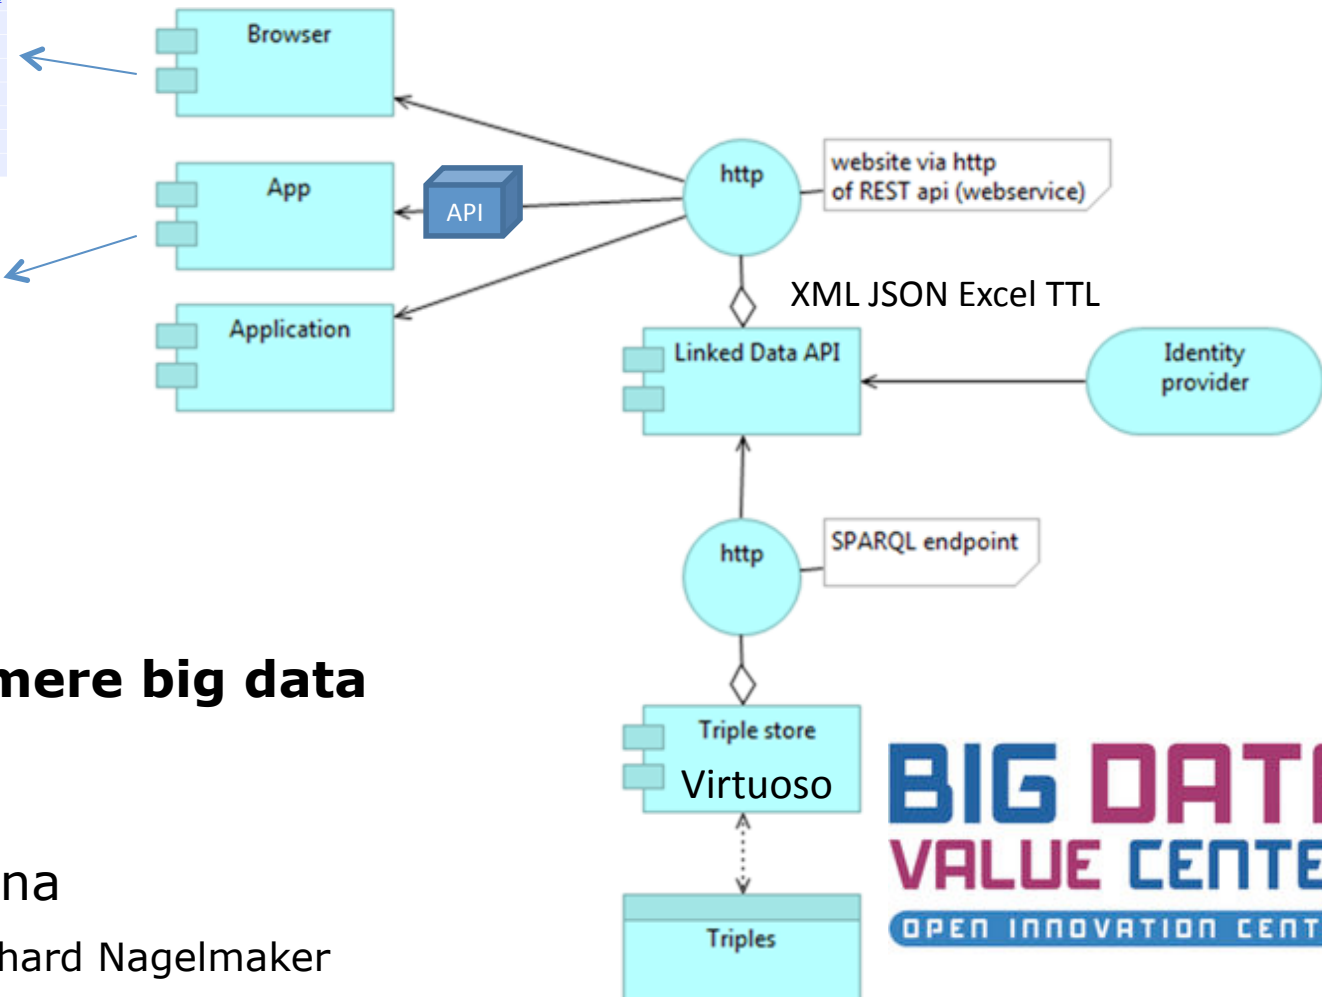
Browser

App

API

Application

http

website via http
of REST api (webservice)

XML JSON Excel TTL

Linked Data API

Identity provider

http

SPARQL endpoint

mere big data

Triple store
Virtuoso

Triples

na

hard Nagelmaker

BIG DAT
VALUE CENTE
OPEN INNOVATION CENT